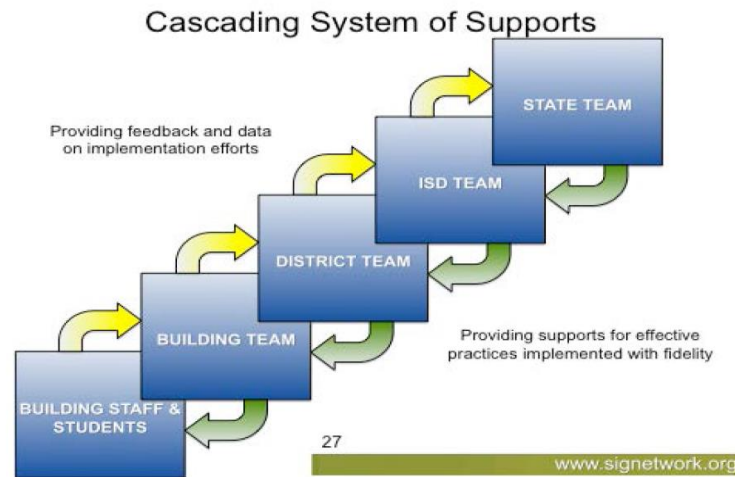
Cascading System of Supports

Providing feedback and data on implementation efforts

STATE TEAM

ISD TEAM

DISTRICT TEAM

BUILDING TEAM

BUILDING STAFF & STUDENTS

Providing supports for effective practices implemented with fidelity

27

www.signetwork.org